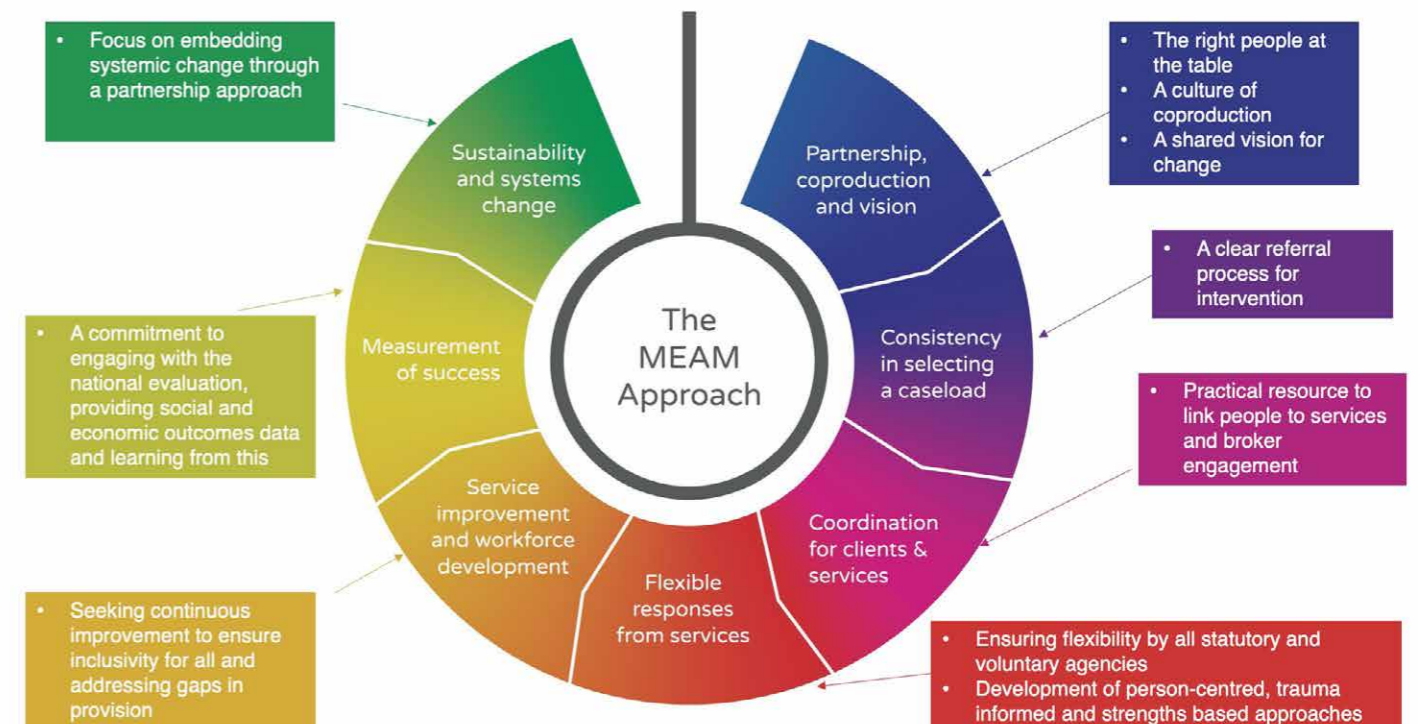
• Focus on embedding systemic change through a partnership approach

• The right people at the table
• A culture of coproduction
• A shared vision for change

Sustainability and systems change

Partnership, coproduction and vision

• A clear referral process for intervention

The MEAM Approach

• A commitment to engaging with the national evaluation, providing social and economic outcomes data and learning from this

Measurement of success

Consistency in selecting a caseload

• Practical resource to link people to services and broker engagement

Service improvement and workforce development

Coordination for clients & services

Flexible responses from services

• Seeking continuous improvement to ensure inclusivity for all and addressing gaps in provision

• Ensuring flexibility by all statutory and voluntary agencies
• Development of person-centred, trauma informed and strengths based approaches